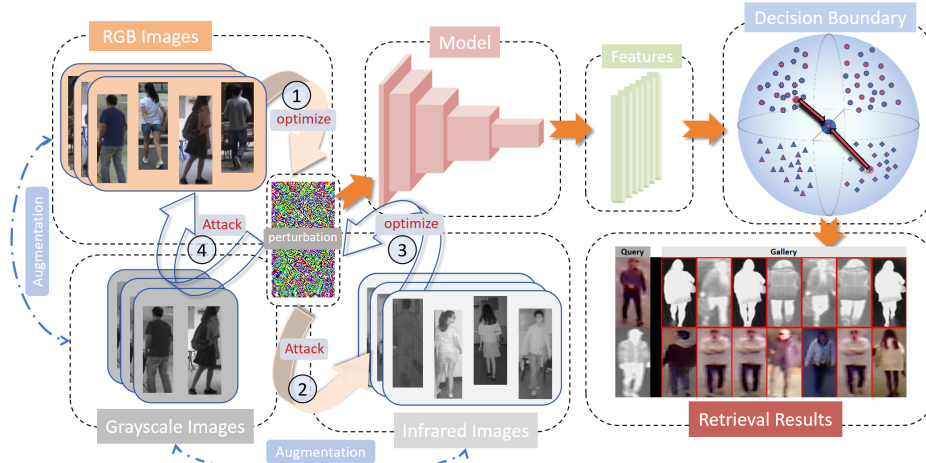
RGB Images

Model

Features

Decision Boundary

1
optimize

Augmentation

Attack

4

perturbation

optimize

3

Query

Gallery

Attack

2

Grayscale Images

Infrared Images

Retrieval Results

Augmentation